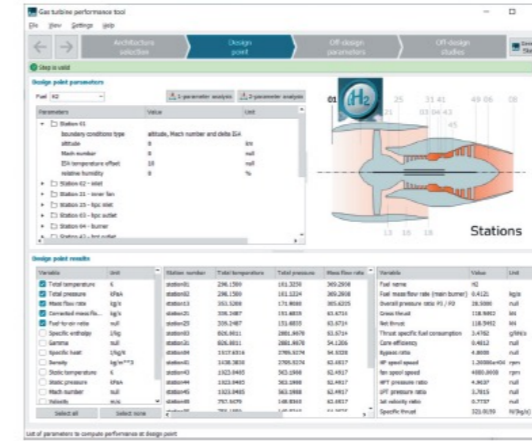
Gas turbine performance tool

File View Settings Help

Architecture selection

Design point

Off-design parameters

Off-design studies

Step is valid

Design point parameters

Fuel H2

1-parameter analysis

2-parameter analysis

| Parameters | Value | Unit |
|---|---|---|
| Station 01 | | |
| boundary conditions type | altitude, Mach number and delta ISA | |
| altitude | 0 | m |
| Mach number | 0 | null |
| ISA temperature offset | 10 | null |
| relative humidity | 0 | % |
| Station 02 - inlet | | |
| Station 12 - inner fan | | |
| Station 23 - lpc inlet | | |
| Station 03 - hpc outlet | | |
| Station 04 - burner | | |
| Station 42 - hpt outlet | | |

01

H2

25

31 41

03 04 43

49 06

08

13 16 18

Stations

Design point results

| Variable | Unit |
|---|---|
| Total temperature | K |
| Total pressure | kPa |
| Mass flow rate | kg/s |
| Corrected mass flo... | kg/s |
| Fuel-to-air ratio | null |
| Specific enthalpy | J/kg |
| Gamma | null |
| Specific heat | J/kg/K |
| Density | kg/m**3 |
| Static temperature | K |
| Static pressure | kPa |
| Mach number | null |
| Velocity | m/s |

Select all

Select none

| Station number | Total temperature | Total pressure | Mass flow rate |
|---|---|---|---|
| station01 | 298.1500 | 101.3250 | 369.2936 |
| station02 | 298.1500 | 101.3250 | 369.2936 |
| station13 | 333.5268 | 171.9000 | 305.6335 |
| station21 | 339.2487 | 151.4835 | 63.6714 |
| station25 | 339.2487 | 151.4835 | 63.6714 |
| station03 | 826.0011 | 2881.4678 | 53.6714 |
| station31 | 826.0011 | 2881.4678 | 54.1206 |
| station04 | 1617.6314 | 2765.0274 | 54.5328 |
| station41 | 1438.3836 | 2765.0274 | 62.4917 |
| station43 | 1023.9405 | 563.1998 | 62.4917 |
| station44 | 1023.9405 | 563.1998 | 62.4917 |
| station45 | 1023.9405 | 563.1998 | 62.4917 |
| station49 | 797.3079 | 148.8069 | 62.4917 |

| Variable | Value | Unit |
|---|---|---|
| Fuel name | H2 | |
| Fuel mass flow rate (main burner) | 0.4121 | kg/s |
| Overall pressure ratio P3 / P2 | 28.5000 | null |
| Gross thrust | 118.9492 | kN |
| Net thrust | 118.5492 | kN |
| Thrust specific fuel consumption | 3.4762 | g/kN/s |
| Core efficiency | 0.4812 | null |
| Bypass ratio | 4.8000 | null |
| HP spool speed | 1.2000e+04 | rpm |
| fan spool speed | 4000.0000 | rpm |
| HPT pressure ratio | 4.9037 | null |
| LPT pressure ratio | 3.7815 | null |
| Jet velocity ratio | 0.7737 | null |
| Specific thrust | 321.0159 | N/(kg/s) |

List of parameters to compute performance at design point